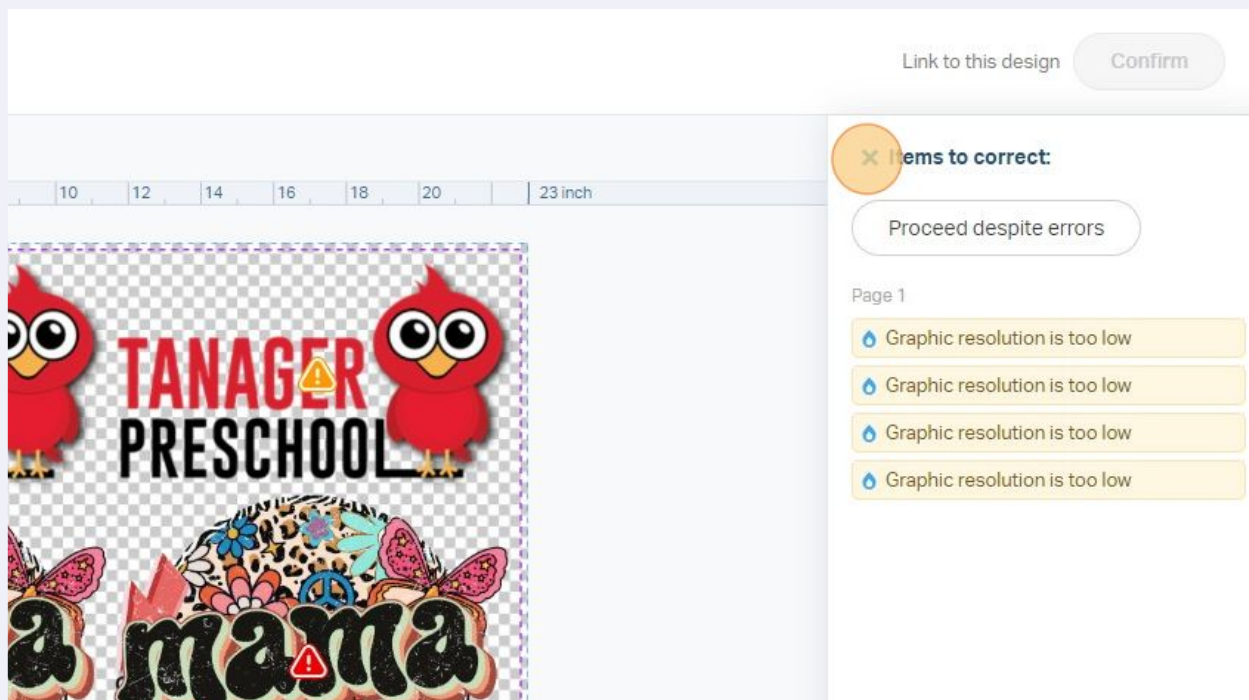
Link to this design Confirm

10 12 14 16 18 20 23 inch

TANAGER
PRESCHOOL

a mama

× Items to correct:

Proceed despite errors

Page 1

Graphic resolution is too low

Graphic resolution is too low

Graphic resolution is too low

Graphic resolution is too low